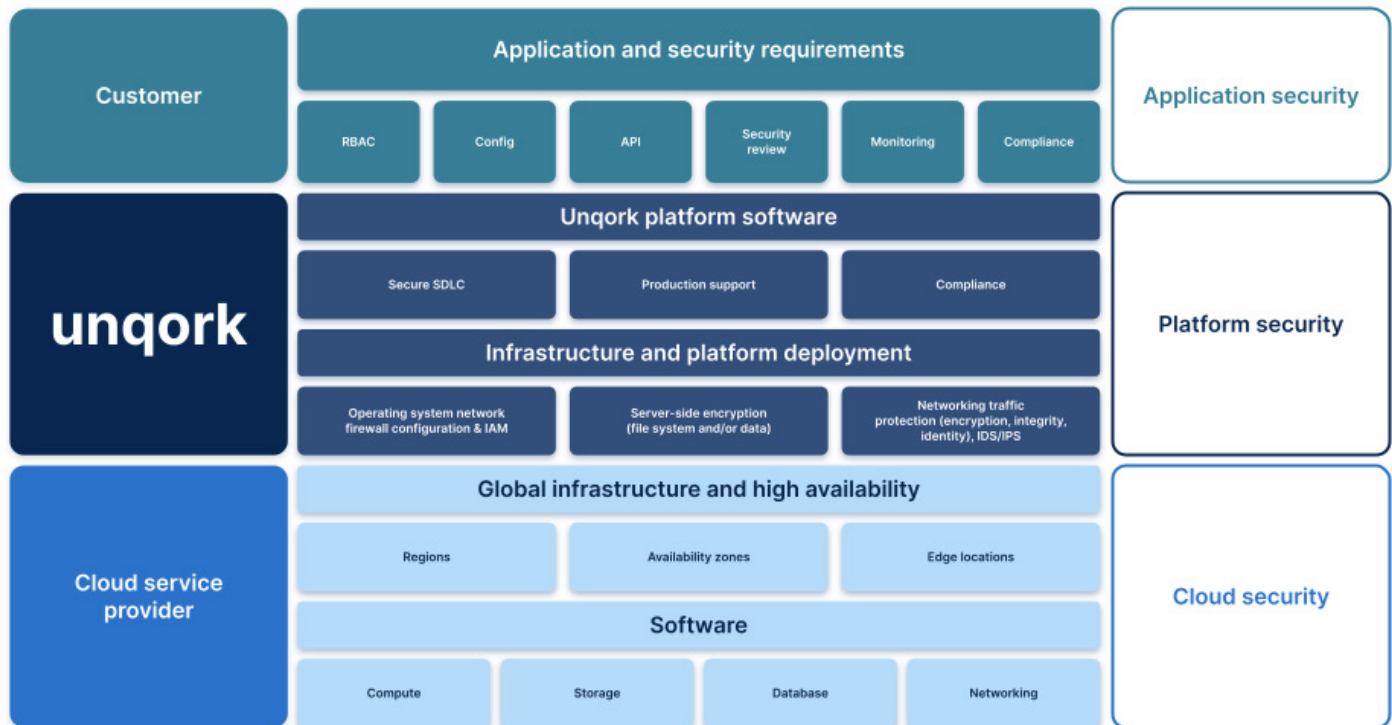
Customer

Application and security requirements

RBAC

Config

API

Security review

Monitoring

Compliance

Application security

unqork

Unqork platform software

Secure SDLC

Production support

Compliance

Infrastructure and platform deployment

Operating system network firewall configuration & IAM

Server-side encryption (file system and/or data)

Networking traffic protection (encryption, integrity, identity), IDS/IPS

Platform security

Cloud service provider

Global infrastructure and high availability

Regions

Availability zones

Edge locations

Software

Compute

Storage

Database

Networking

Cloud security